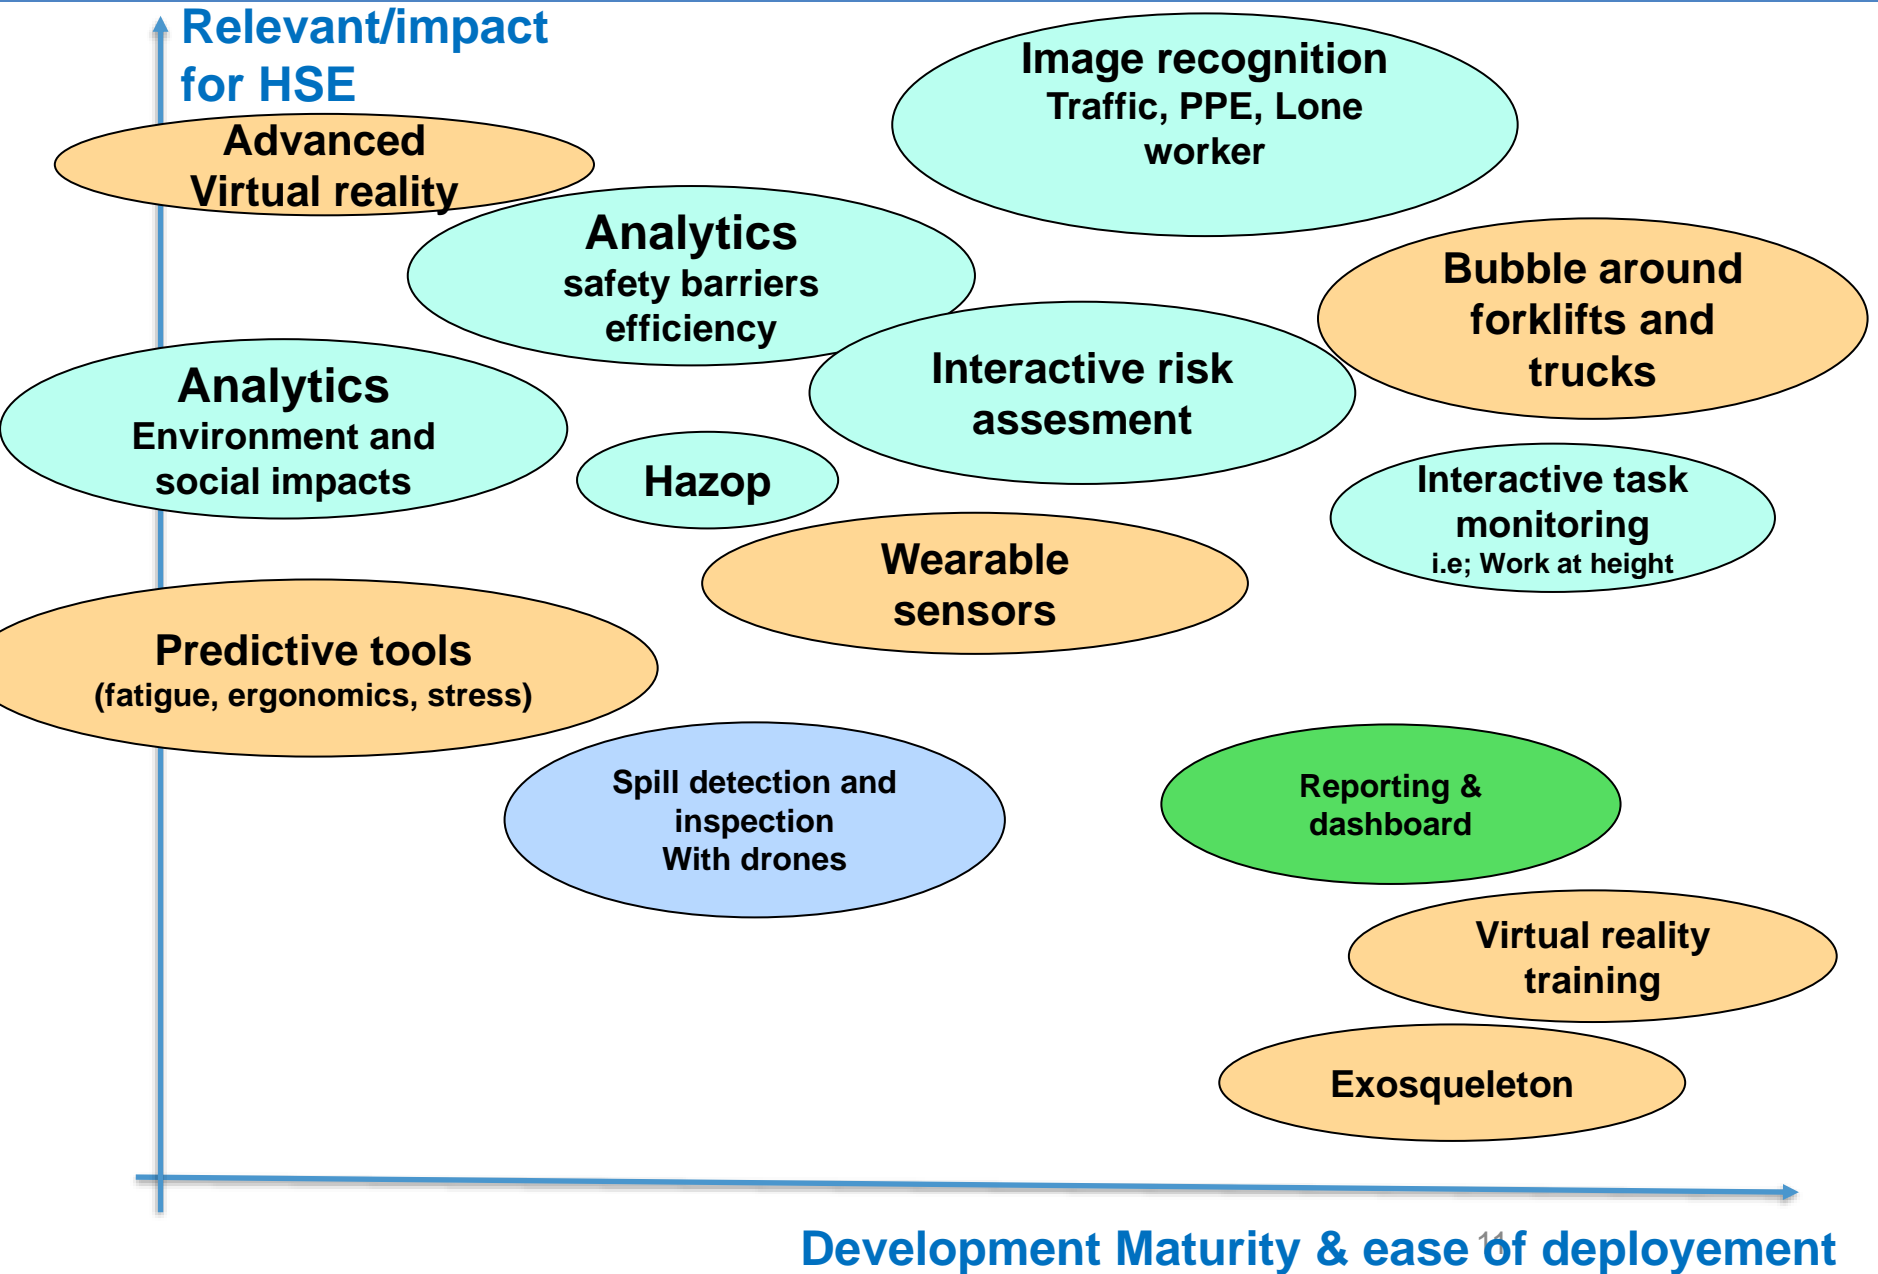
Relevant/impact for HSE

Advanced Virtual reality

Image recognition
Traffic, PPE, Lone worker

Analytics
safety barriers efficiency

Bubble around forklifts and trucks

Analytics
Environment and social impacts

Interactive risk assesment

Hazop

Interactive task monitoring
i.e; Work at height

Wearable sensors

Predictive tools
(fatigue, ergonomics, stress)

Spill detection and inspection
With drones

Reporting & dashboard

Virtual reality training

Exosqueleton

Development Maturity & ease of deployement

11